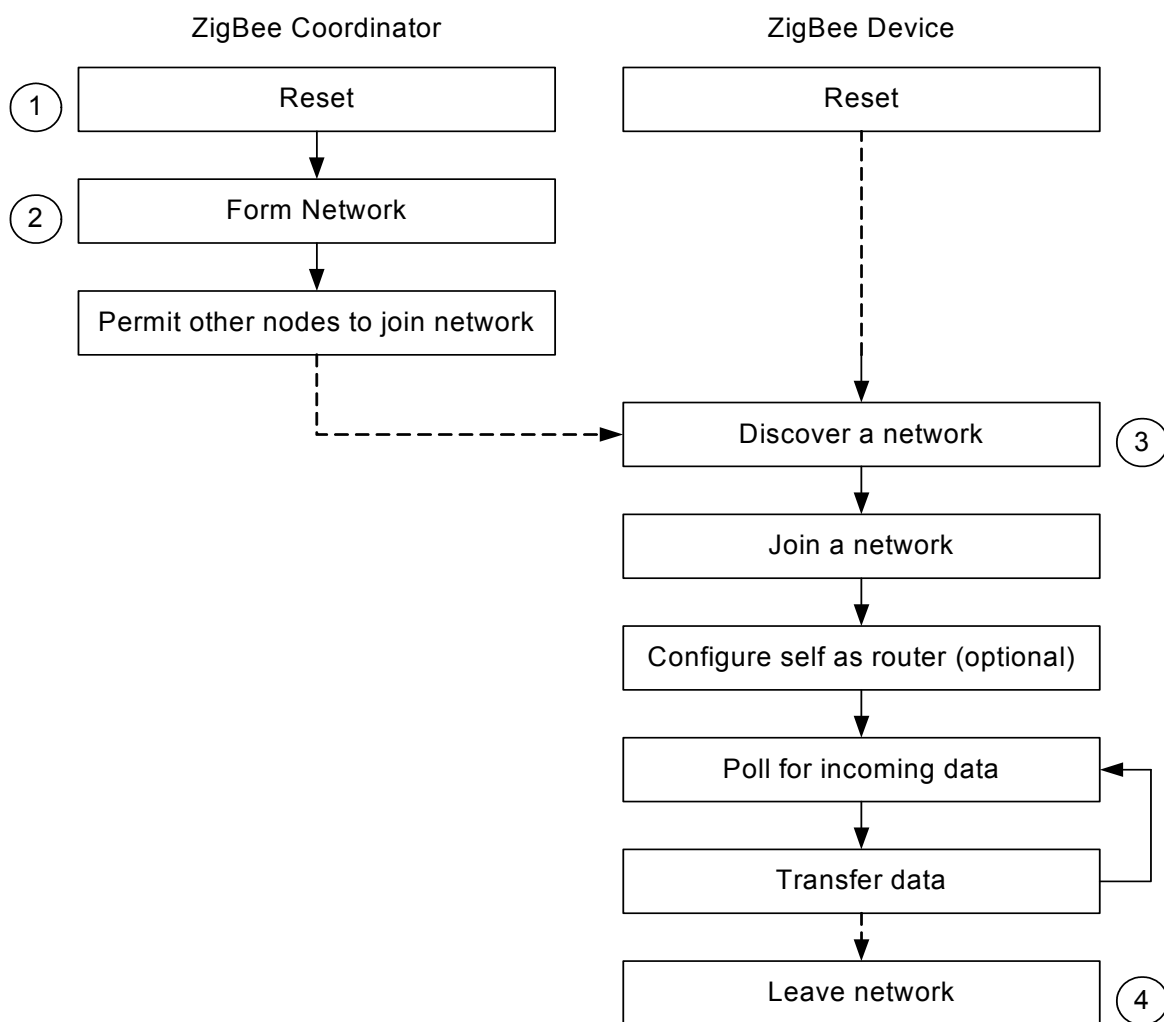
ZigBee Coordinator

ZigBee Device

1

Reset

Reset

2

Form Network

Permit other nodes to join network

Discover a network

3

Join a network

Configure self as router (optional)

Poll for incoming data

Transfer data

Leave network

4